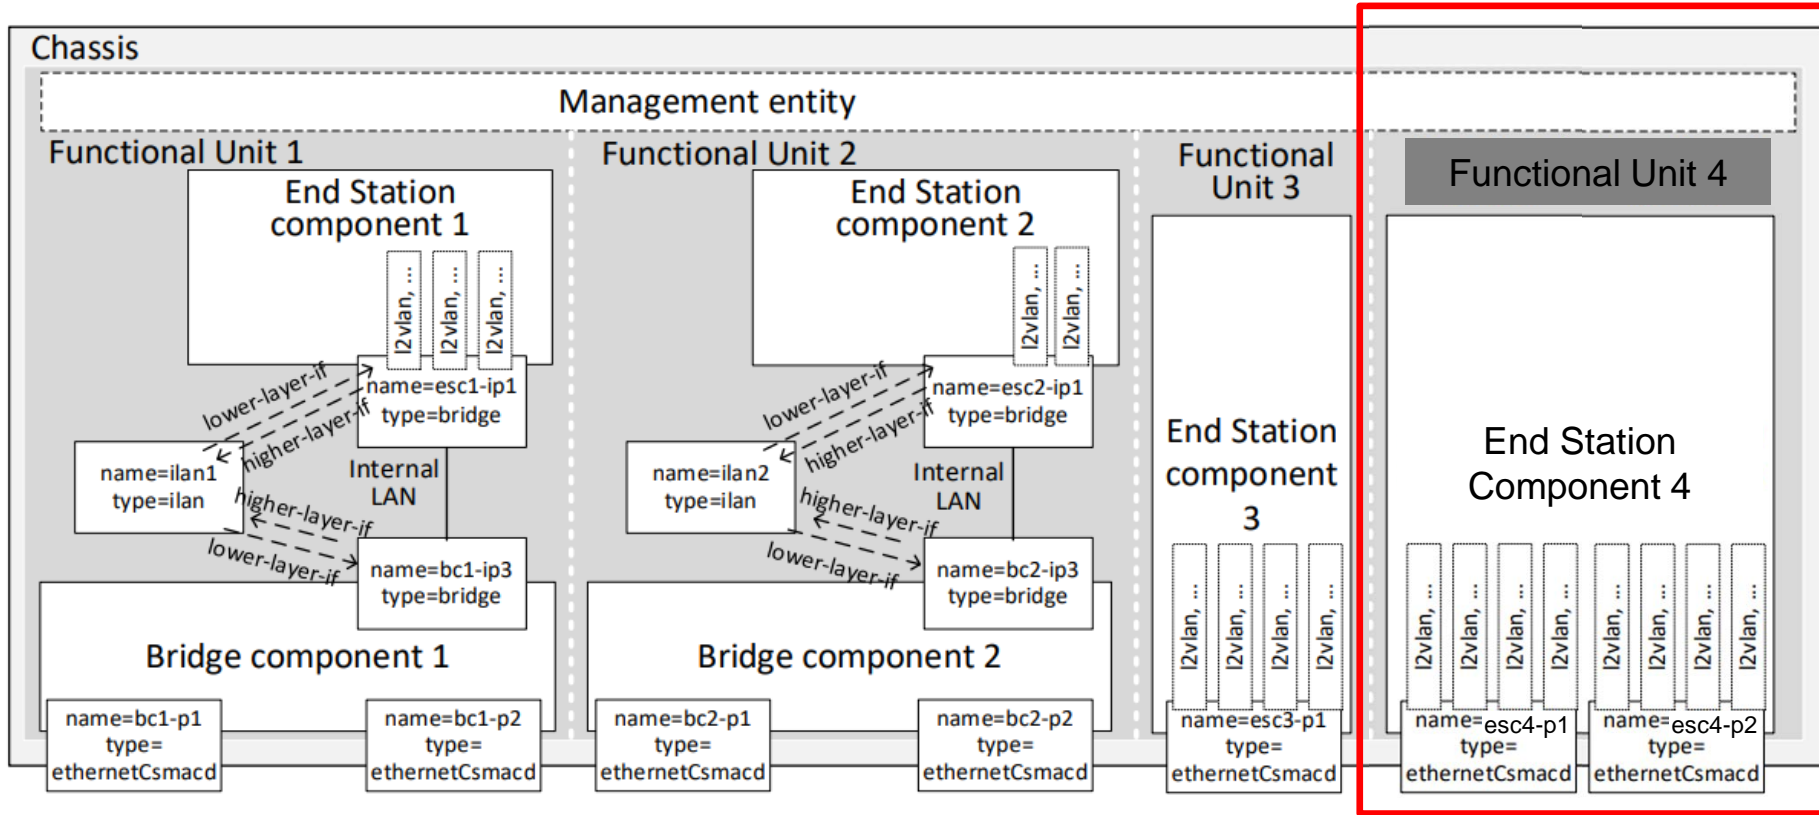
Chassis

Management entity

Functional Unit 1

End Station component 1

l2vlan, ...

l2vlan, ...

l2vlan, ...

lower-layer-if

higher-layer-if

name=esc1-ip1 type=bridge

name=ilan1 type=ilan

Internal LAN

higher-layer-if

lower-layer-if

name=bc1-ip3 type=bridge

Bridge component 1

name=bc1-p1 type= ethernetCsmacd

name=bc1-p2 type= ethernetCsmacd

Functional Unit 2

End Station component 2

l2vlan, ...

l2vlan, ...

lower-layer-if

higher-layer-if

name=esc2-ip1 type=bridge

name=ilan2 type=ilan

Internal LAN

higher-layer-if

lower-layer-if

name=bc2-ip3 type=bridge

Bridge component 2

name=bc2-p1 type= ethernetCsmacd

name=bc2-p2 type= ethernetCsmacd

Functional Unit 3

End Station component 3

l2vlan, ...

l2vlan, ...

l2vlan, ...

l2vlan, ...

name=esc3-p1 type= ethernetCsmacd

Functional Unit 4

End Station Component 4

l2vlan, ...

l2vlan, ...

l2vlan, ...

l2vlan, ...

l2vlan, ...

l2vlan, ...

l2vlan, ...

l2vlan, ...

name=esc4-p1 type= ethernetCsmacd

name=esc4-p2 type= ethernetCsmacd